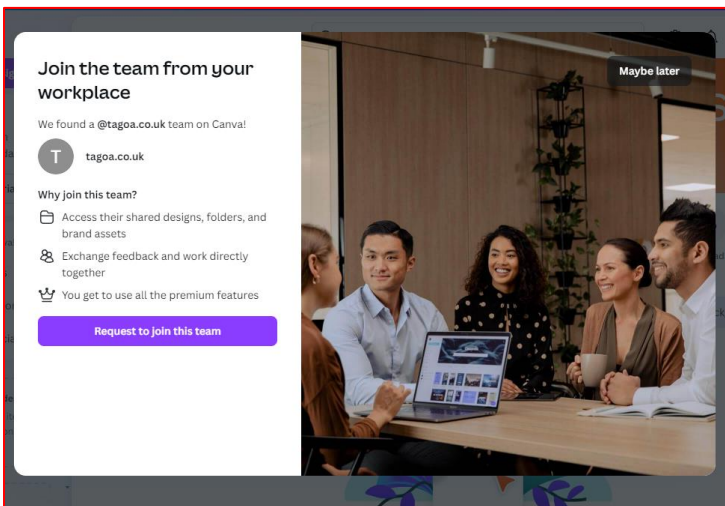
Join the team from your workplace

We found a @tagoa.co.uk team on Canva!

T

tagoa.co.uk

Why join this team?

Access their shared designs, folders, and brand assets

Exchange feedback and work directly together

You get to use all the premium features

Request to join this team

Maybe later